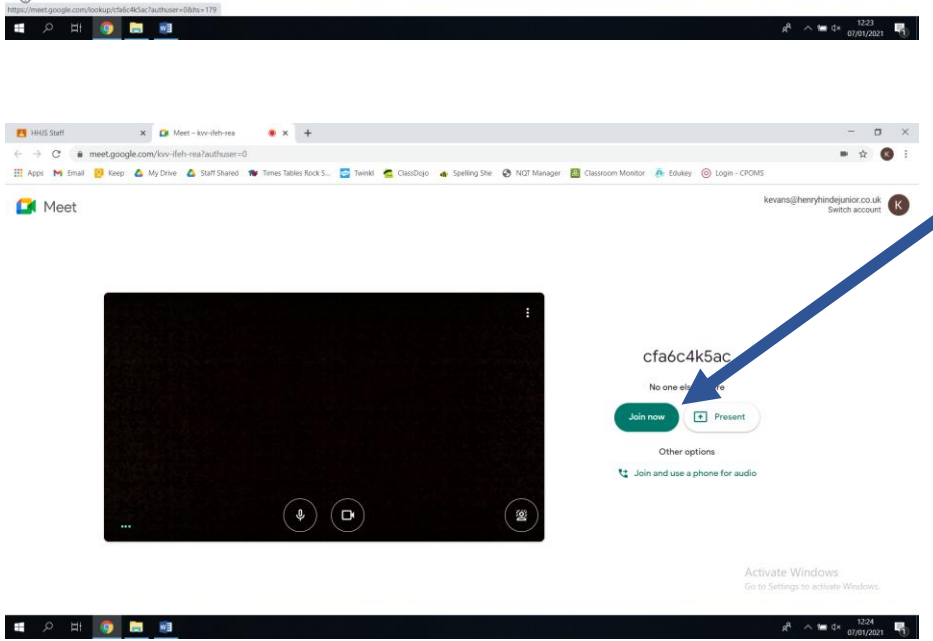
https://meet.google.com/lookup/cfa6c4k5ac?authuser=0&hs=179

12:23
07/01/2021

HHJS Staff
Meet – kvv-ifeh-rea
meet.google.com/kvv-ifeh-rea?authuser=0

Apps Email Keep My Drive Staff Shared Times Tables Rock S... Twinkl ClassDojo Spelling She NQT Manager Classroom Monitor Edukey Login - CPOMS

Meet

kevans@henryhindejunior.co.uk
Switch account

cfa6c4k5ac

No one els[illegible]re

Join now
Present

Other options

Join and use a phone for audio

Activate Windows
Go to Settings to activate Windows.

12:24
07/01/2021